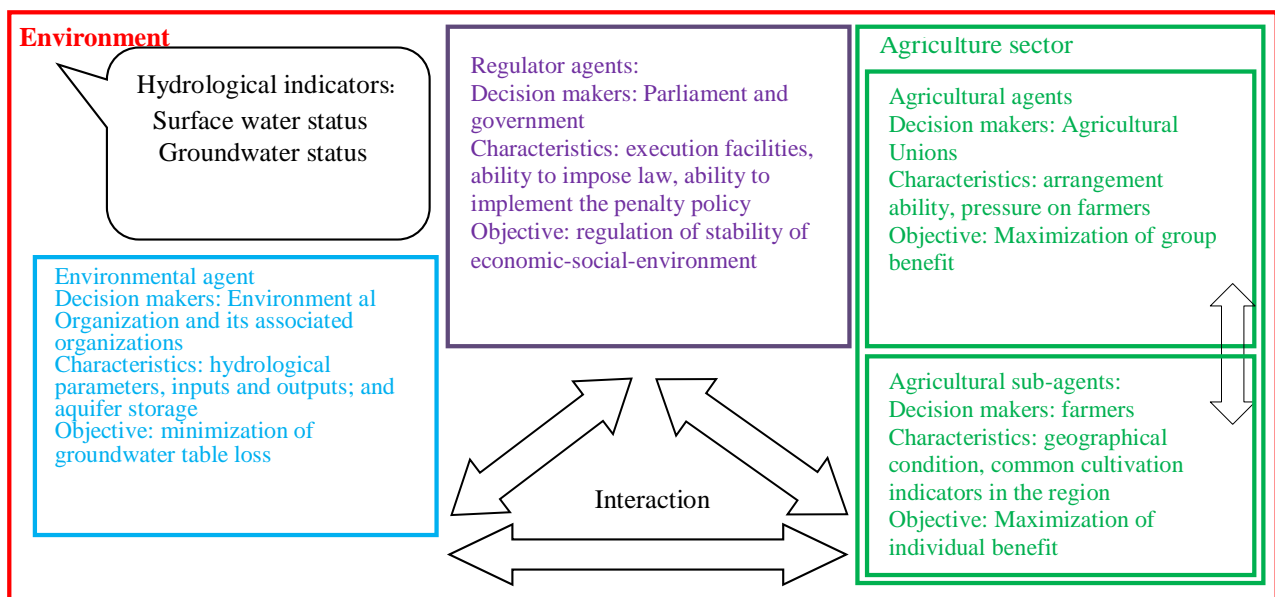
Environment

Hydrological indicators:
Surface water status
Groundwater status

Regulator agents:
Decision makers: Parliament and government
Characteristics: execution facilities, ability to impose law, ability to implement the penalty policy
Objective: regulation of stability of economic-social-environment

Agriculture sector

Agricultural agents
Decision makers: Agricultural Unions
Characteristics: arrangement ability, pressure on farmers
Objective: Maximization of group benefit

Environmental agent
Decision makers: Environment al Organization and its associated organizations
Characteristics: hydrological parameters, inputs and outputs; and aquifer storage
Objective: minimization of groundwater table loss

Interaction

Agricultural sub-agents:
Decision makers: farmers
Characteristics: geographical condition, common cultivation indicators in the region
Objective: Maximization of individual benefit